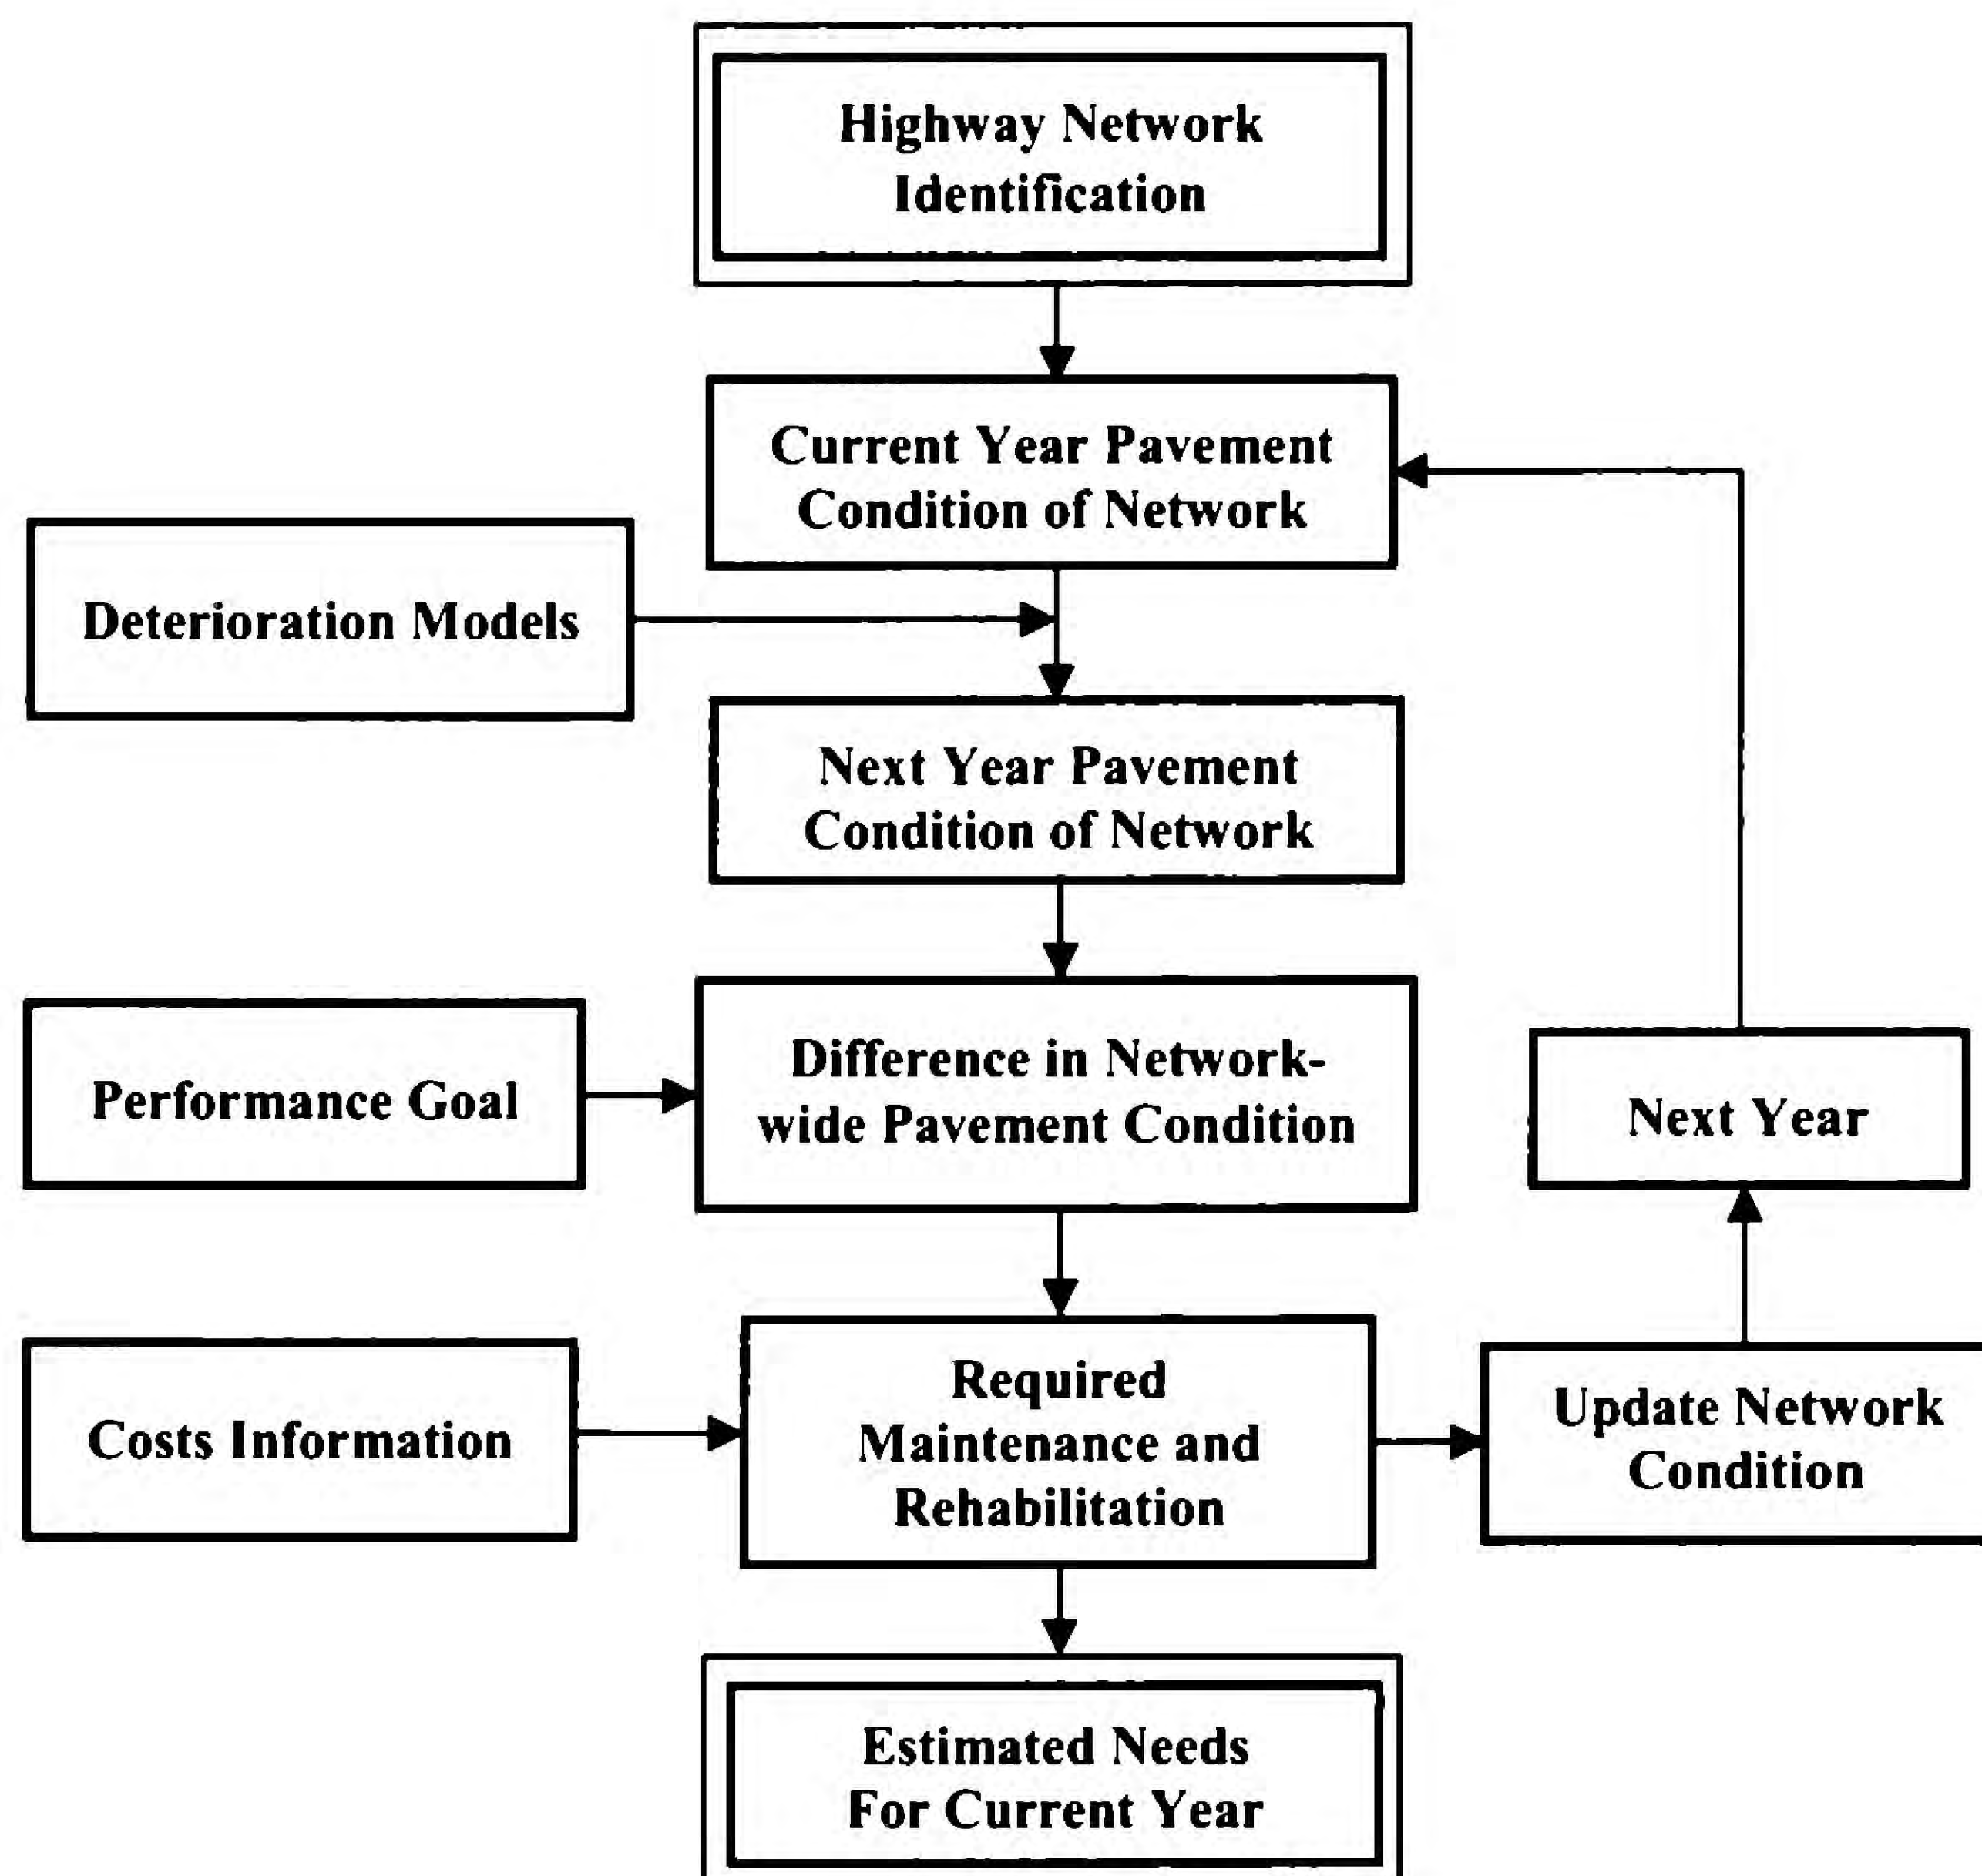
Highway Network Identification

Current Year Pavement Condition of Network

Deterioration Models

Next Year Pavement Condition of Network

Performance Goal

Difference in Network-wide Pavement Condition

Next Year

Costs Information

Required Maintenance and Rehabilitation

Update Network Condition

Estimated Needs For Current Year